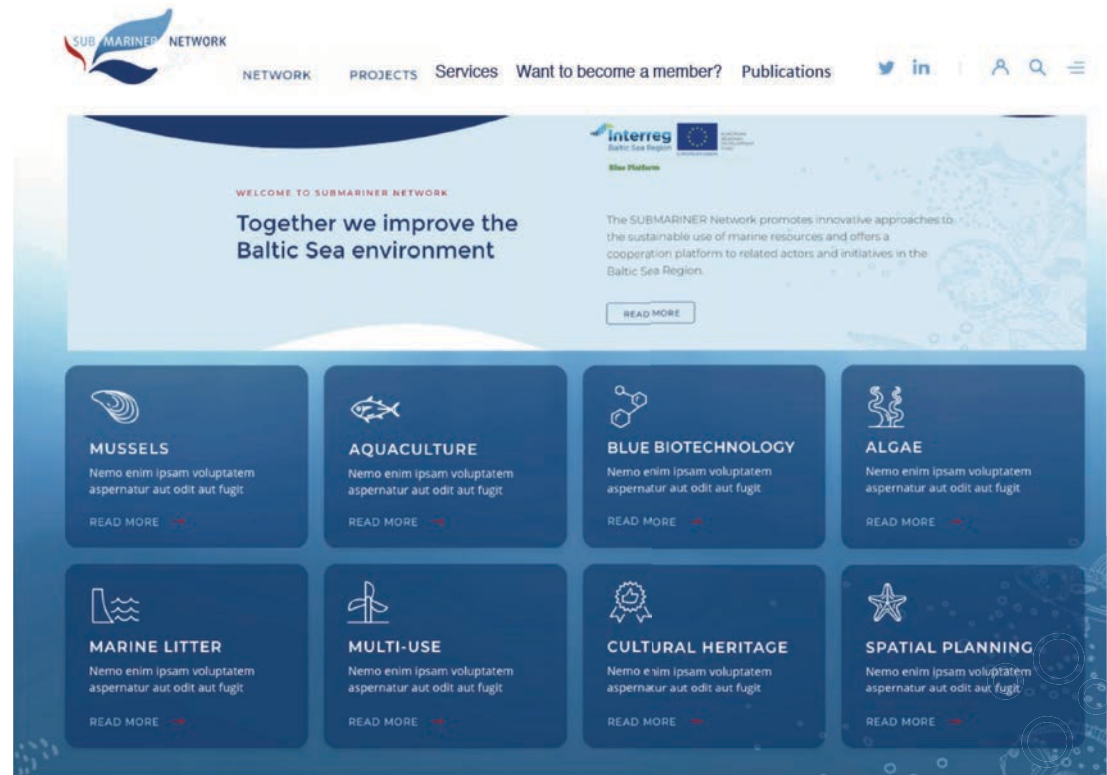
SUB MARINER NETWORK

NETWORK PROJECTS Services Want to become a member? Publications

Interreg
Baltic Sea Region
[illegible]
Blue Platform

WELCOME TO SUBMARINER NETWORK

Together we improve the Baltic Sea environment

The SUBMARINER Network promotes innovative approaches to the sustainable use of marine resources and offers a cooperation platform to related actors and initiatives in the Baltic Sea Region.

READ MORE

MUSSELS
Nemo enim ipsam voluptatem aspernatur aut odit aut fugit
READ MORE

AQUACULTURE
Nemo enim ipsam voluptatem aspernatur aut odit aut fugit
READ MORE

BLUE BIOTECHNOLOGY
Nemo enim ipsam voluptatem aspernatur aut odit aut fugit
READ MORE

ALGAE
Nemo enim ipsam voluptatem aspernatur aut odit aut fugit
READ MORE

MARINE LITTER
Nemo enim ipsam voluptatem aspernatur aut odit aut fugit
READ MORE

MULTI-USE
Nemo enim ipsam voluptatem aspernatur aut odit aut fugit
READ MORE

CULTURAL HERITAGE
Nemo enim ipsam voluptatem aspernatur aut odit aut fugit
READ MORE

SPATIAL PLANNING
Nemo enim ipsam voluptatem aspernatur aut odit aut fugit
READ MORE